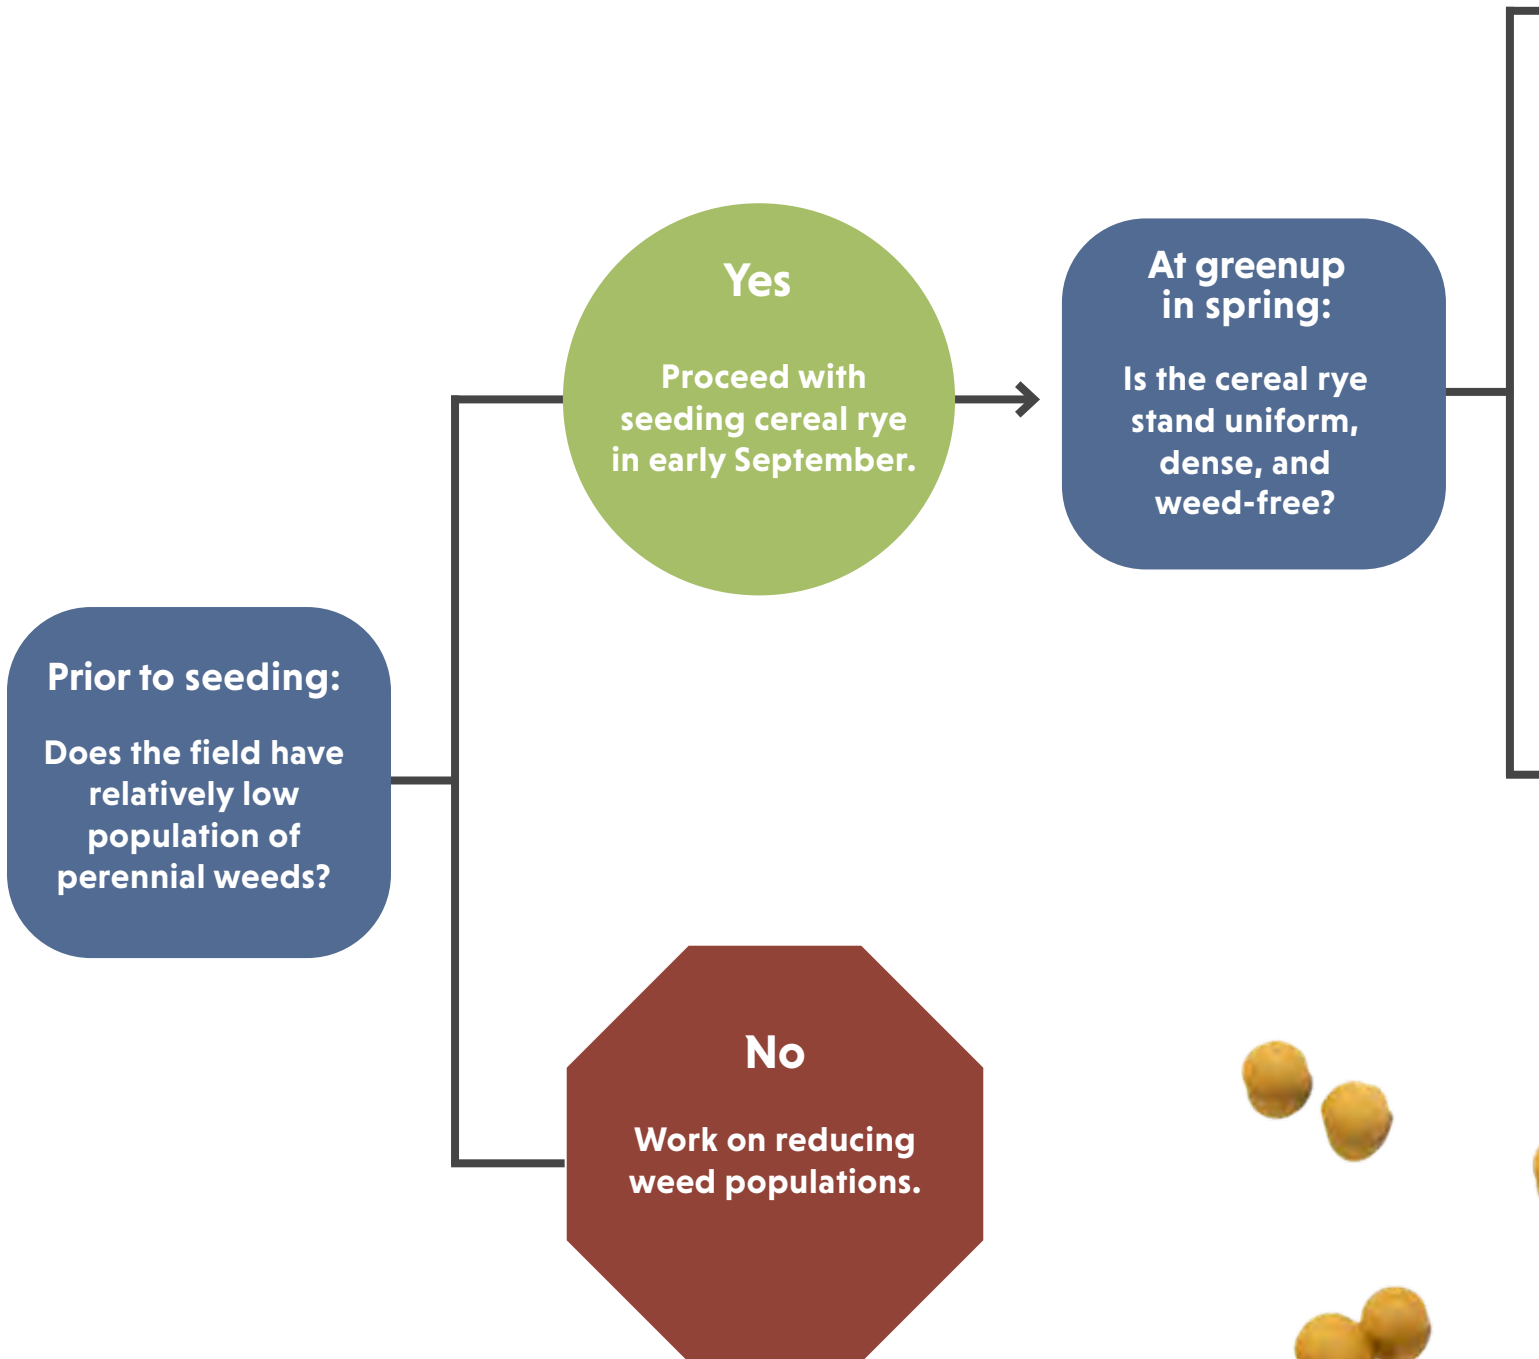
Prior to seeding:

Does the field have relatively low population of perennial weeds?

Yes

Proceed with seeding cereal rye in early September.

At greenup in spring:

Is the cereal rye stand uniform, dense, and weed-free?

No

Work on reducing weed populations.